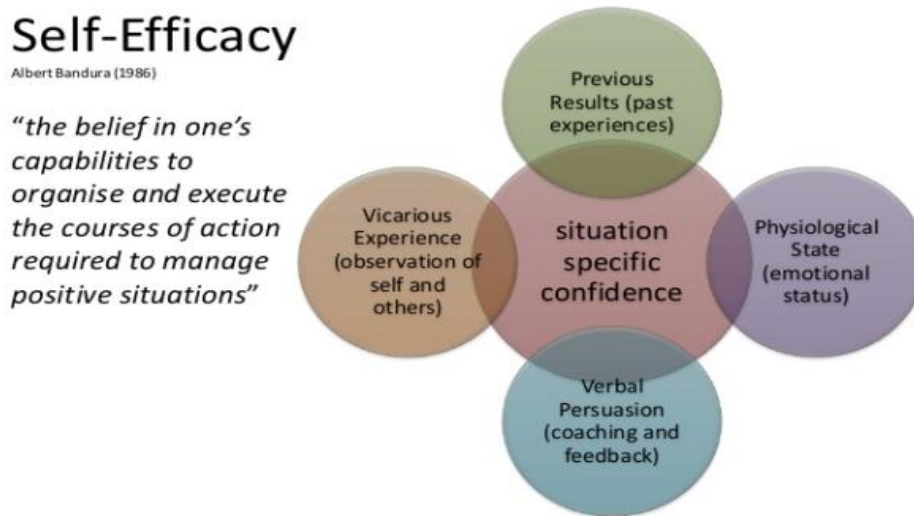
Self-Efficacy
Albert Bandura (1986)

"the belief in one's capabilities to organise and execute the courses of action required to manage positive situations"

Previous Results (past experiences)

Vicarious Experience (observation of self and others)

situation specific confidence

Physiological State (emotional status)

Verbal Persuasion (coaching and feedback)